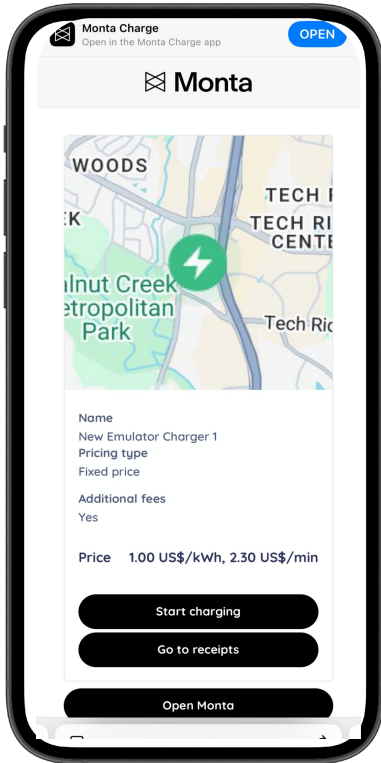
Monta Charge
Open in the Monta Charge app
OPEN

Monta

WOODS
K
TECH R
TECH RI
CENTE
alnut Creek
etropolitan
Park
Tech Ric

Name
New Emulator Charger 1
Pricing type
Fixed price

Additional fees
Yes

Price 1.00 US$/kWh, 2.30 US$/min

Start charging
Go to receipts

Open Monta